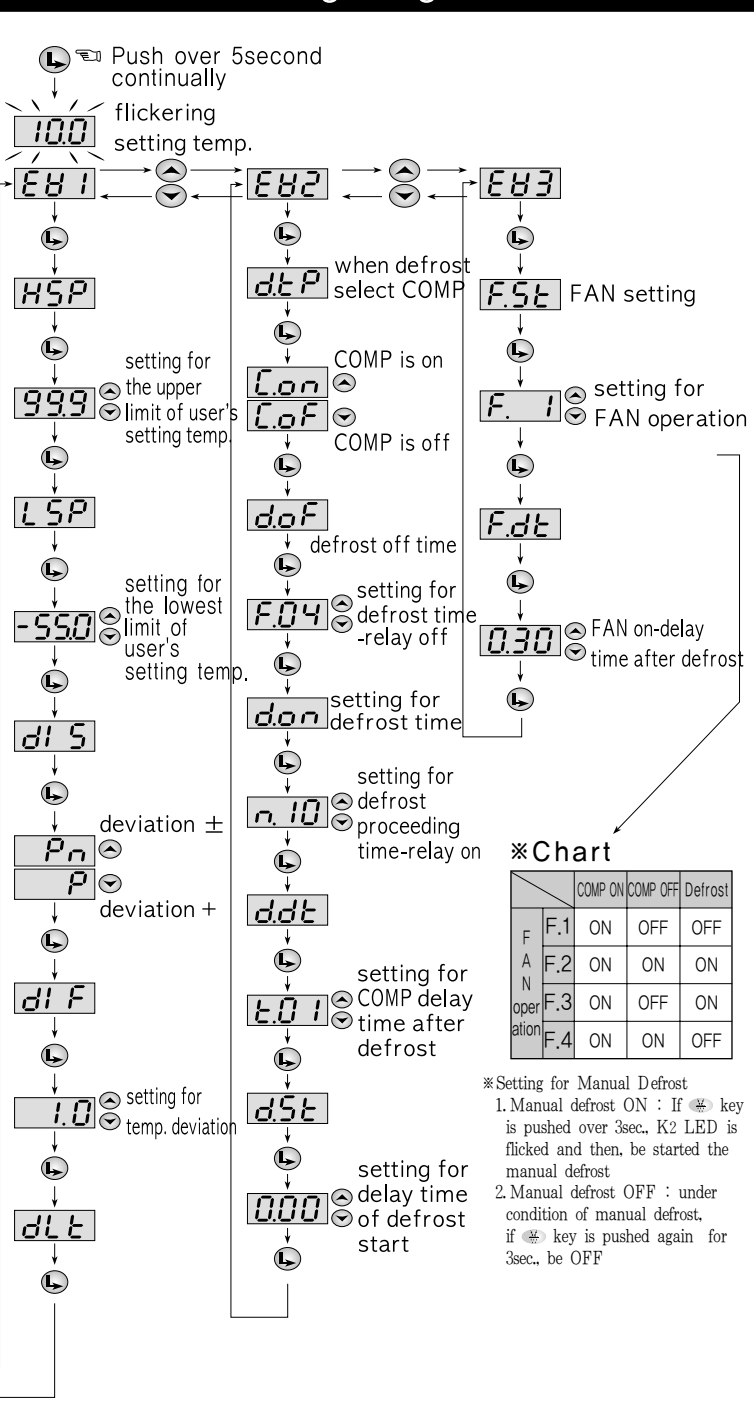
Push over 5second continually

10.0 flickering setting temp.

EV1

HSP

99.9 setting for the upper limit of user's setting temp.

LSP

-55.0 setting for the lowest limit of user's setting temp.

dIS

Pn deviation ±

P deviation +

dIF

1.0 setting for temp. deviation

dLt

EV2

dtP when defrost select COMP

Con COMP is on

CoF COMP is off

doF defrost off time

F.04 setting for defrost time -relay off

don setting for defrost time

n.10 setting for defrost proceeding time-relay on

ddt

t.01 setting for COMP delay time after defrost

dSt

0.00 setting for delay time of defrost start

EV3

F.St FAN setting

F. 1 setting for FAN operation

F.dt

0.30 FAN on-delay time after defrost

※Chart

| | | COMP ON | COMP OFF | Defrost |
|---|---|---|---|---|
| FAN operation | F.1 | ON | OFF | OFF |
| | F.2 | ON | ON | ON |
| | F.3 | ON | OFF | ON |
| | F.4 | ON | ON | OFF |

※Setting for Manual Defrost
1. Manual defrost ON : If key is pushed over 3sec., K2 LED is flicked and then, be started the manual defrost
2. Manual defrost OFF : under condition of manual defrost, if key is pushed again for 3sec., be OFF